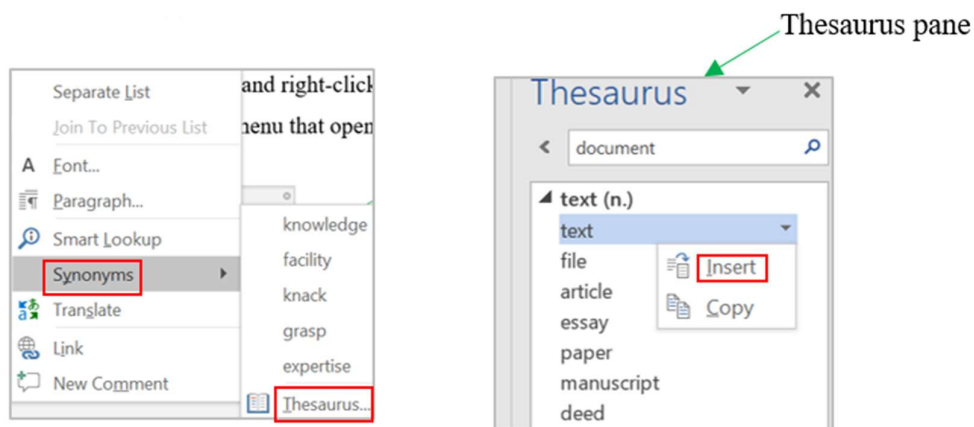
Thesaurus pane

Separate List
Join To Previous List
A Font...
Paragraph...
Smart Lookup
Synonyms
Translate
Link
New Comment

and right-click
nenu that open

knowledge
facility
knack
grasp
expertise
Thesaurus...

Thesaurus
document
text (n.)
text
file
article
essay
paper
manuscript
deed

Insert
Copy